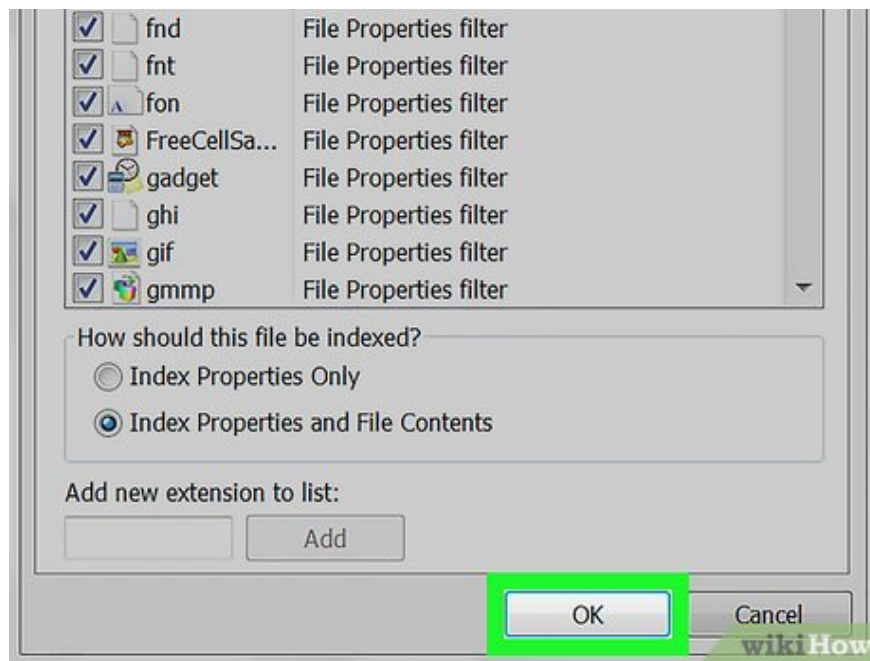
| | |
|---|---|
| fnd | File Properties filter |
| fnt | File Properties filter |
| fon | File Properties filter |
| FreeCellSa... | File Properties filter |
| gadget | File Properties filter |
| ghi | File Properties filter |
| gif | File Properties filter |
| gmmp | File Properties filter |

How should this file be indexed?

Index Properties Only

Index Properties and File Contents

Add new extension to list:

Add

OK

Cancel

wikiHow